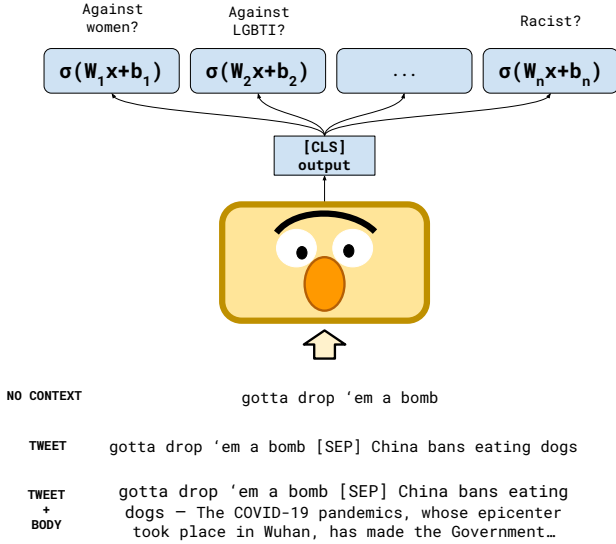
Against women?

Against LGBTI?

Racist?

$\sigma(W_1x+b_1)$

$\sigma(W_2x+b_2)$

...

$\sigma(W_nx+b_n)$

[CLS] output

NO CONTEXT

gotta drop 'em a bomb

TWEET

gotta drop 'em a bomb [SEP] China bans eating dogs

TWEET + BODY

gotta drop 'em a bomb [SEP] China bans eating dogs — The COVID-19 pandemics, whose epicenter took place in Wuhan, has made the Government…